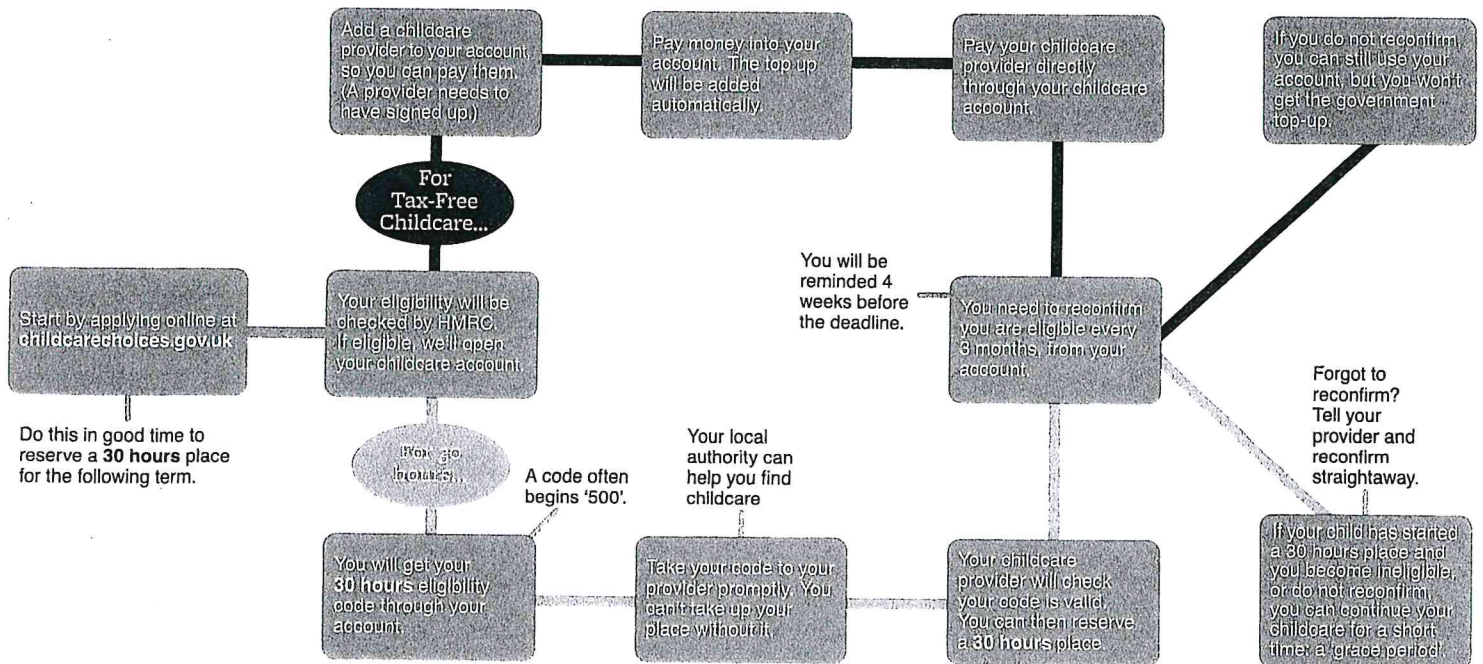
Start by applying online at **childcarechoices.gov.uk**

Do this in good time to reserve a **30 hours** place for the following term.

Your eligibility will be checked by HMRC. If eligible, we'll open your childcare account.

For Tax-Free Childcare...

Add a childcare provider to your account so you can pay them. (A provider needs to have signed up.)

Pay money into your account. The top up will be added automatically.

Pay your childcare provider directly through your childcare account.

If you do not reconfirm you can still use your account, but you won't get the government top-up.

You will be reminded 4 weeks before the deadline.

You need to reconfirm you are eligible every 3 months, from your account.

Forgot to reconfirm? Tell your provider and reconfirm straightaway.

If your child has started a 30 hours place and you become ineligible, or do not reconfirm, you can continue your childcare for a short time: a 'grace period'.

For 30 hours...

A code often begins '500'.

You will get your **30 hours** eligibility code through your account.

Your local authority can help you find childcare

Take your code to your provider promptly. You can't take up your place without it.

Your childcare provider will check your code is valid. You can then reserve a **30 hours** place.